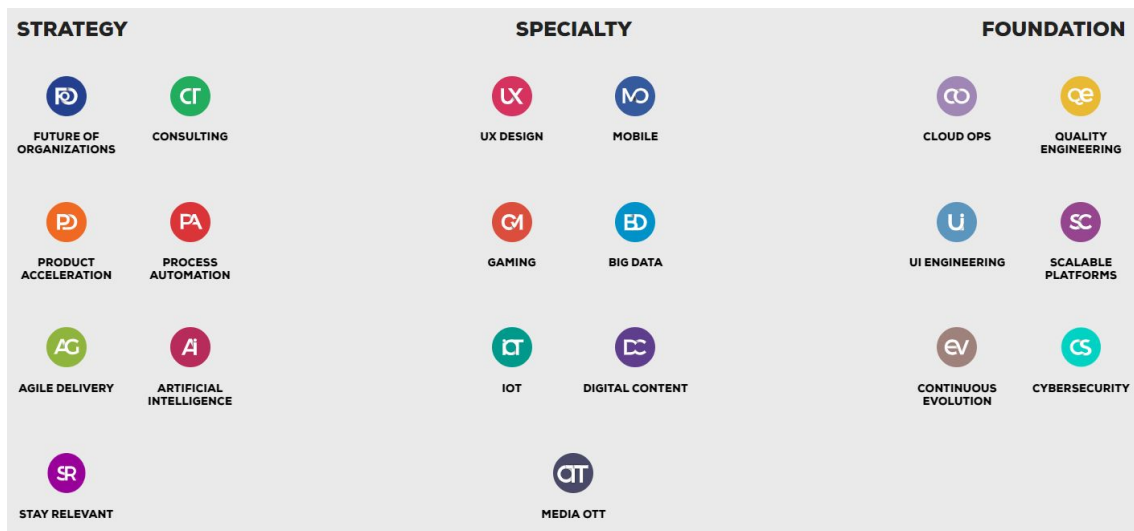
STRATEGY

FO
FUTURE OF ORGANIZATIONS

CT
CONSULTING

PD
PRODUCT ACCELERATION

PA
PROCESS AUTOMATION

AG
AGILE DELIVERY

Ai
ARTIFICIAL INTELLIGENCE

SR
STAY RELEVANT

SPECIALTY

UX
UX DESIGN

MO
MOBILE

GM
GAMING

BD
BIG DATA

IoT
IOT

DC
DIGITAL CONTENT

OT
MEDIA OTT

FOUNDATION

CO
CLOUD OPS

QE
QUALITY ENGINEERING

Ui
UI ENGINEERING

SC
SCALABLE PLATFORMS

EV
CONTINUOUS EVOLUTION

CS
CYBERSECURITY